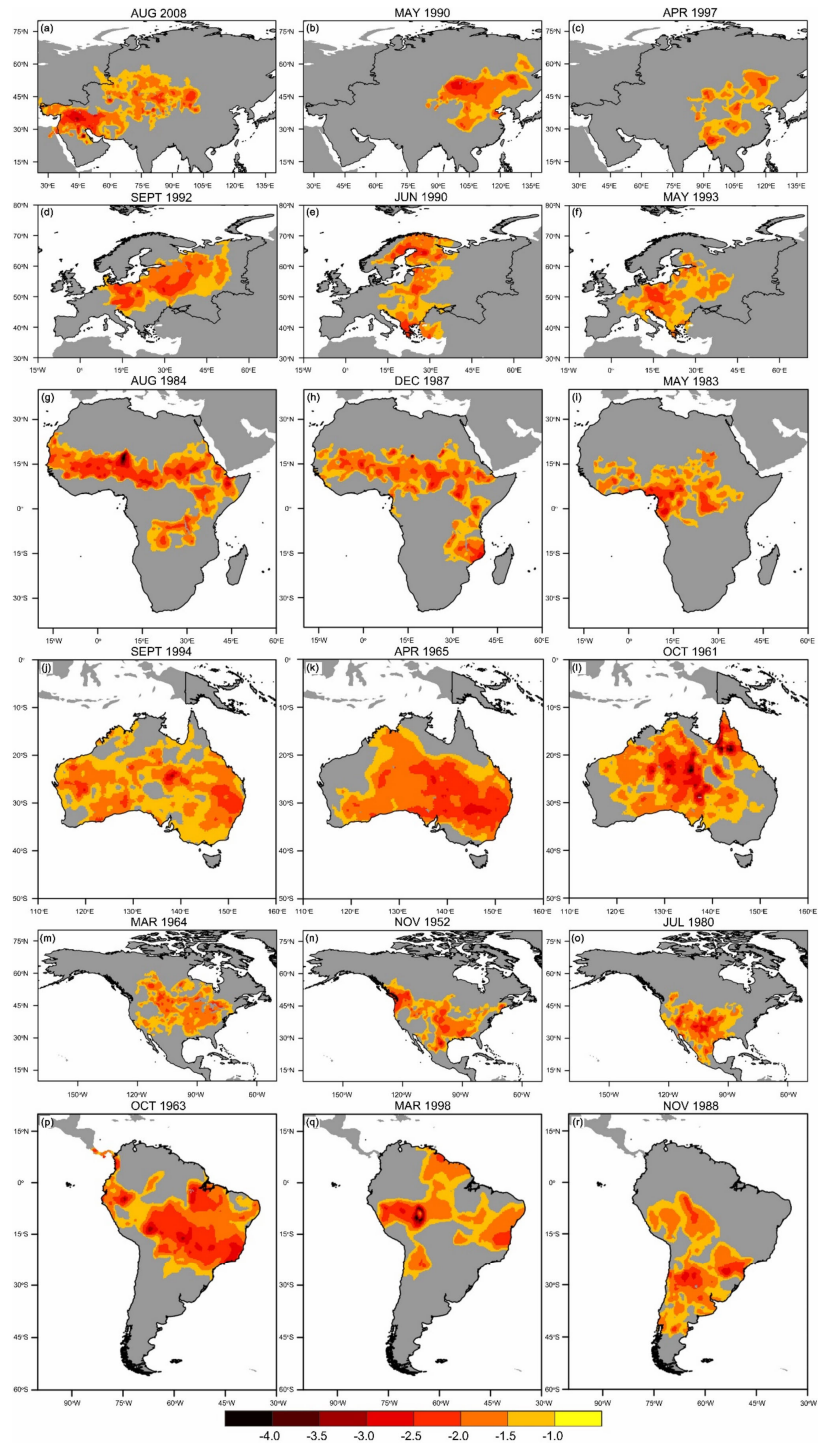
AUG 2008
(a)
75°N
60°N
45°N
30°N
15°N
30°E 45°E 60°E 75°E 90°E 105°E 120°E 135°E

MAY 1990
(b)
75°N
60°N
45°N
30°N
15°N
30°E 45°E 60°E 75°E 90°E 105°E 120°E 135°E

APR 1997
(c)
75°N
60°N
45°N
30°N
15°N
30°E 45°E 60°E 75°E 90°E 105°E 120°E 135°E

SEPT 1992
(d)
80°N
70°N
60°N
50°N
40°N
30°N
15°W 0° 15°E 30°E 45°E 60°E

JUN 1990
(e)
80°N
70°N
60°N
50°N
40°N
30°N
15°W 0° 15°E 30°E 45°E 60°E

MAY 1993
(f)
80°N
70°N
60°N
50°N
40°N
30°N
15°W 0° 15°E 30°E 45°E 60°E

AUG 1984
(g)
30°N
15°N
0°
15°S
30°S
15°W 0° 15°E 30°E 45°E 60°E

DEC 1987
(h)
30°N
15°N
0°
15°S
30°S
15°W 0° 15°E 30°E 45°E 60°E

MAY 1983
(i)
30°N
15°N
0°
15°S
30°S
15°W 0° 15°E 30°E 45°E 60°E

SEPT 1994
(j)
0°
10°S
20°S
30°S
40°S
50°S
110°E 120°E 130°E 140°E 150°E 160°E

APR 1965
(k)
0°
10°S
20°S
30°S
40°S
50°S
110°E 120°E 130°E 140°E 150°E 160°E

OCT 1961
(l)
0°
10°S
20°S
30°S
40°S
50°S
110°E 120°E 130°E 140°E 150°E 160°E

MAR 1964
(m)
75°N
60°N
45°N
30°N
15°N
150°W 120°W 90°W 60°W

NOV 1952
(n)
75°N
60°N
45°N
30°N
15°N
150°W 120°W 90°W 60°W

JUL 1980
(o)
75°N
60°N
45°N
30°N
15°N
150°W 120°W 90°W 60°W

OCT 1963
(p)
15°N
0°
15°S
30°S
45°S
60°S
90°W 75°W 60°W 45°W 30°W

MAR 1998
(q)
15°N
0°
15°S
30°S
45°S
60°S
90°W 75°W 60°W 45°W 30°W

NOV 1988
(r)
15°N
0°
15°S
30°S
45°S
60°S
90°W 75°W 60°W 45°W 30°W

-4.0 -3.5 -3.0 -2.5 -2.0 -1.5 -1.0